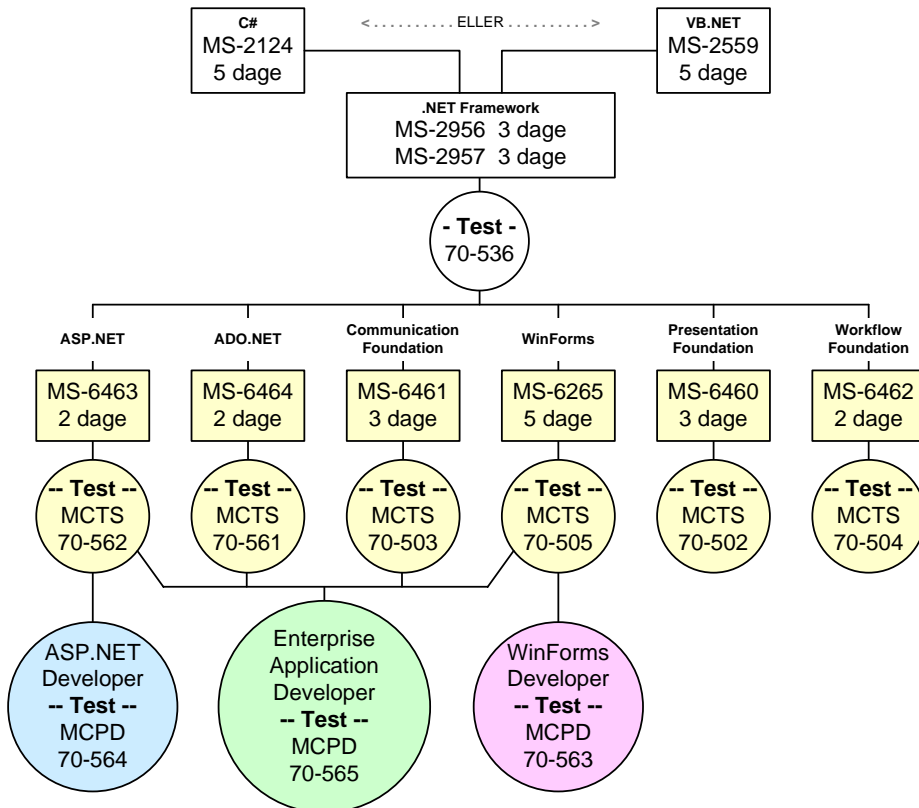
C#
MS-2124
5 dage

< . . . . . . . . . . ELLER . . . . . . . . . . >

VB.NET
MS-2559
5 dage

.NET Framework
MS-2956 3 dage
MS-2957 3 dage

- Test -
70-536

ASP.NET
MS-6463
2 dage
-- Test --
MCTS
70-562

ADO.NET
MS-6464
2 dage
-- Test --
MCTS
70-561

Communication Foundation
MS-6461
3 dage
-- Test --
MCTS
70-503

WinForms
MS-6265
5 dage
-- Test --
MCTS
70-505

Presentation Foundation
MS-6460
3 dage
-- Test --
MCTS
70-502

Workflow Foundation
MS-6462
2 dage
-- Test --
MCTS
70-504

ASP.NET
Developer
-- Test --
MCPD
70-564

Enterprise
Application
Developer
-- Test --
MCPD
70-565

WinForms
Developer
-- Test --
MCPD
70-563